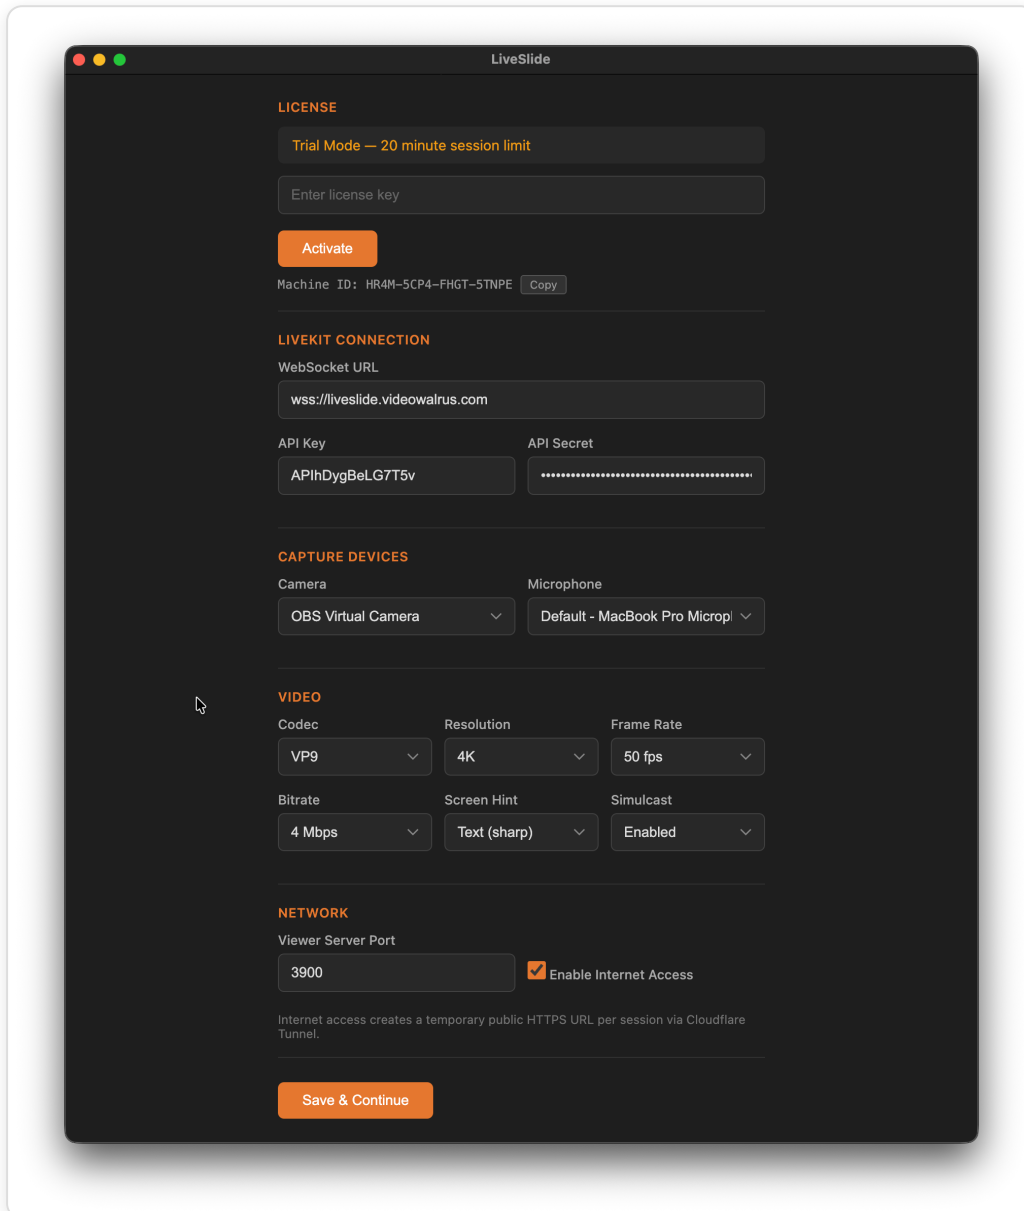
LiveSlide

LICENSE

Trial Mode — 20 minute session limit

Enter license key

Activate

Machine ID: HR4M-5CP4-FHGT-5TNPE Copy

LIVEKIT CONNECTION

WebSocket URL

wss://liveslide.videowalrus.com

API Key

APIhDygBeLG7T5v

API Secret

••••••••••••••••••••••••••••••••••••••••••••

CAPTURE DEVICES

Camera

OBS Virtual Camera

Microphone

Default - MacBook Pro Micropl

VIDEO

Codec

VP9

Resolution

4K

Frame Rate

50 fps

Bitrate

4 Mbps

Screen Hint

Text (sharp)

Simulcast

Enabled

NETWORK

Viewer Server Port

3900

Enable Internet Access

Internet access creates a temporary public HTTPS URL per session via Cloudflare Tunnel.

Save & Continue